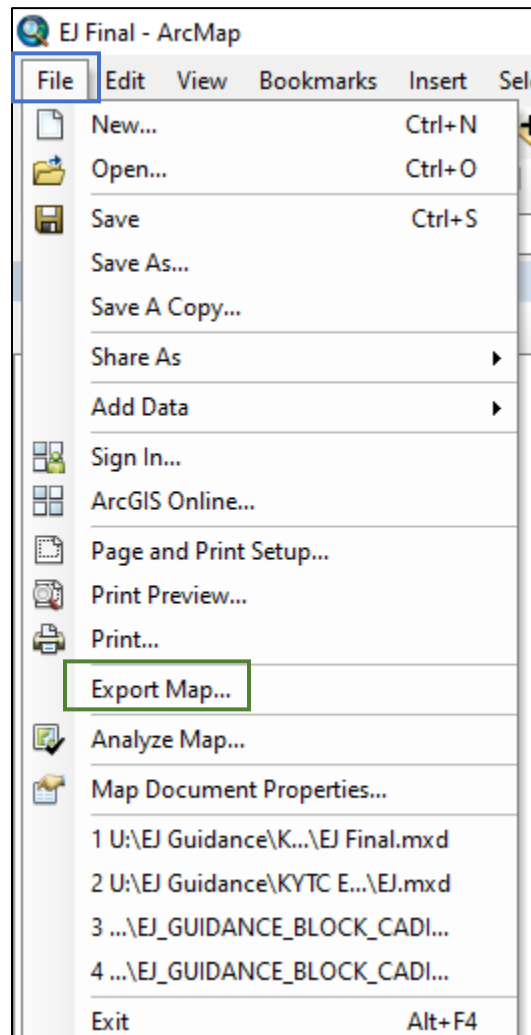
EJ Final - ArcMap

File Edit View Bookmarks Insert Sel

New... Ctrl+N
Open... Ctrl+O
Save Ctrl+S
Save As...
Save A Copy...
Share As
Add Data
Sign In...
ArcGIS Online...
Page and Print Setup...
Print Preview...
Print...
Export Map...
Analyze Map...
Map Document Properties...
1 U:\EJ Guidance\K...\EJ Final.mxd
2 U:\EJ Guidance\KYTC E...\EJ.mxd
3 ...\EJ_GUIDANCE_BLOCK_CADI...
4 ...\EJ_GUIDANCE_BLOCK_CADI...
Exit Alt+F4